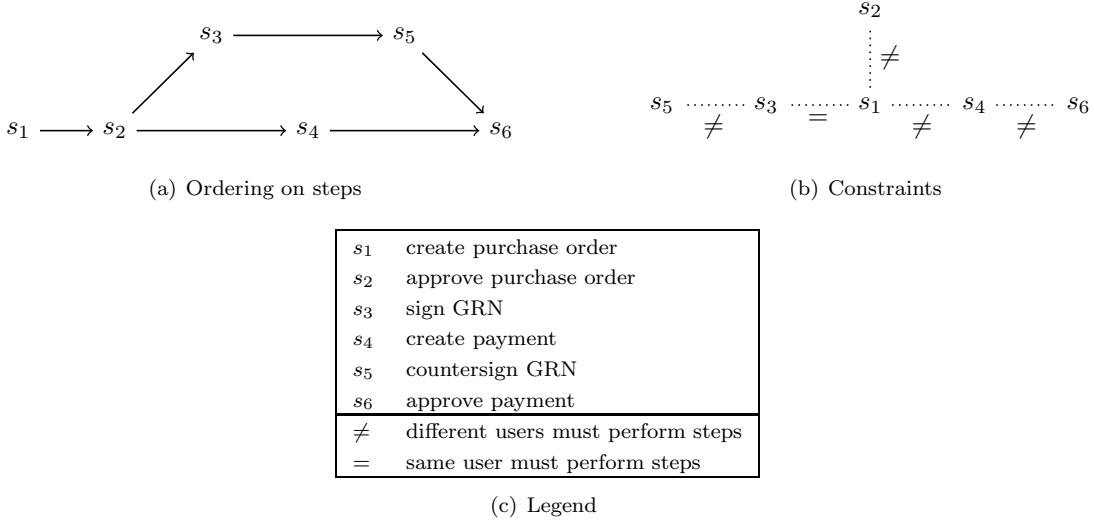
$s_3$ $s_5$

$s_1$ $s_2$ $s_4$ $s_6$

(a) Ordering on steps

$s_2$

$\neq$

$s_5$ $s_3$ $s_1$ $s_4$ $s_6$

$\neq$ $=$ $\neq$ $\neq$

(b) Constraints

| | |
|---|---|
| $s_1$ | create purchase order |
| $s_2$ | approve purchase order |
| $s_3$ | sign GRN |
| $s_4$ | create payment |
| $s_5$ | countersign GRN |
| $s_6$ | approve payment |
| $\neq$ | different users must perform steps |
| $=$ | same user must perform steps |

(c) Legend